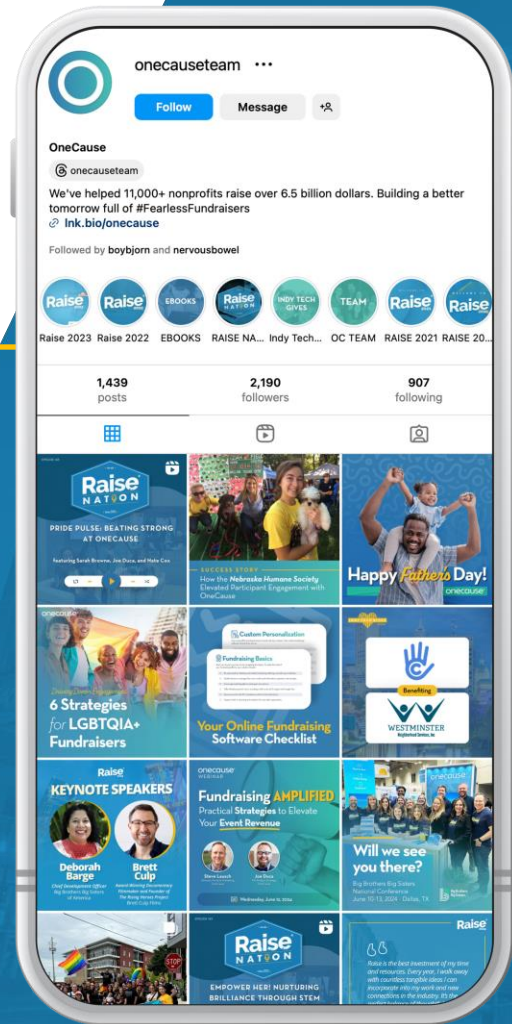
onecauseteam ···

Follow Message

OneCause
onecauseteam
We've helped 11,000+ nonprofits raise over 6.5 billion dollars. Building a better tomorrow full of #FearlessFundraisers
lnk.bio/onecause

Followed by boybjorn and nervousbowel

Raise 2023 Raise 2022 EBOOKS RAISE NA... Indy Tech... OC TEAM RAISE 2021 RAISE 20...

1,439 posts
2,190 followers
907 following

Raise NATION
PRIDE PULSE: BEATING STRONG AT ONECAUSE
Featuring Sarah Browne, Joe Duca, and Nate Cox

SUCCESS STORY
How the Nebraska Humane Society Elevated Participant Engagement with OneCause

Happy Father's Day!
onecause

onecause
6 Strategies for LGBTQIA+ Fundraisers

Custom Personalization
Fundraising Basics
Your Online Fundraising Software Checklist

Benefiting
WESTMINSTER

Raise
KEYNOTE SPEAKERS
Deborah Barge
Chief Development Officer Big Brothers Big Sisters of America
Brett Culp

onecause WEBINAR
Fundraising AMPLIFIED
Practical Strategies to Elevate Your Event Revenue
Wednesday, June 12, 2024

onecause
Will we see you there?
Big Brothers Big Sisters National Conference
June 10-13, 2024 | Dallas, TX

Raise NATION
EMPOWER HER! NURTURING BRILLIANCE THROUGH STEM

Raise
Raise is the best investment of my time and resources. Every year, I walk away with countless tangible ideas I can incorporate into my work and new connections in the industry.